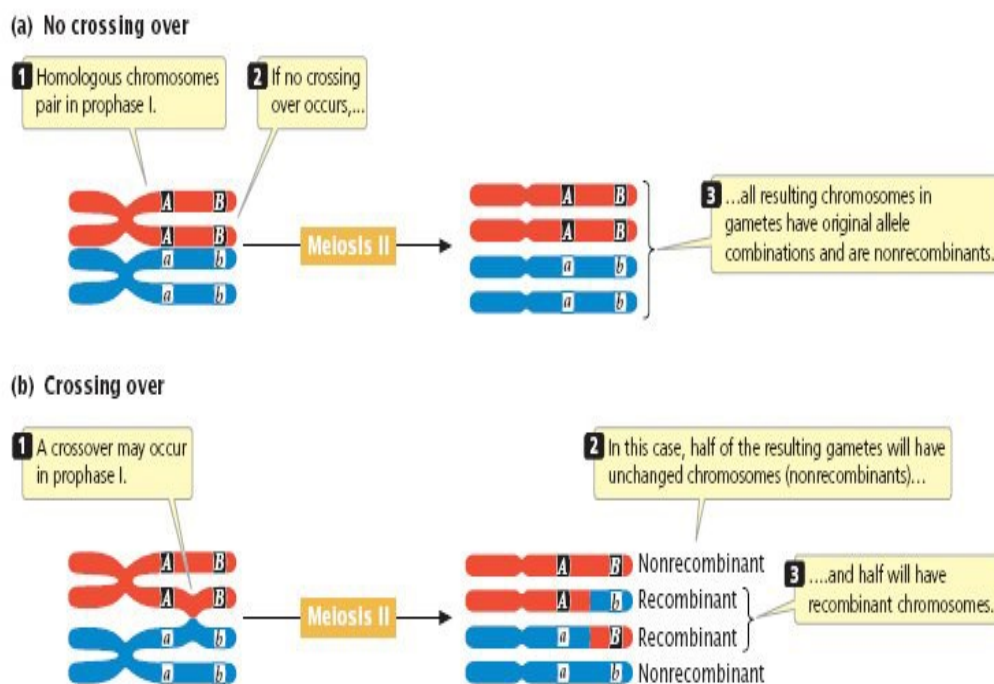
(a) No crossing over

1 Homologous chromosomes pair in prophase I.

2 If no crossing over occurs,...

A B
A B
a b
a b

Meiosis II

A B
A B
a b
a b

3 ...all resulting chromosomes in gametes have original allele combinations and are nonrecombinants.

(b) Crossing over

1 A crossover may occur in prophase I.

A B
A B
a b
a b

Meiosis II

2 In this case, half of the resulting gametes will have unchanged chromosomes (nonrecombinants)...

A B Nonrecombinant
A b Recombinant
a B Recombinant
a b Nonrecombinant

3 ....and half will have recombinant chromosomes.